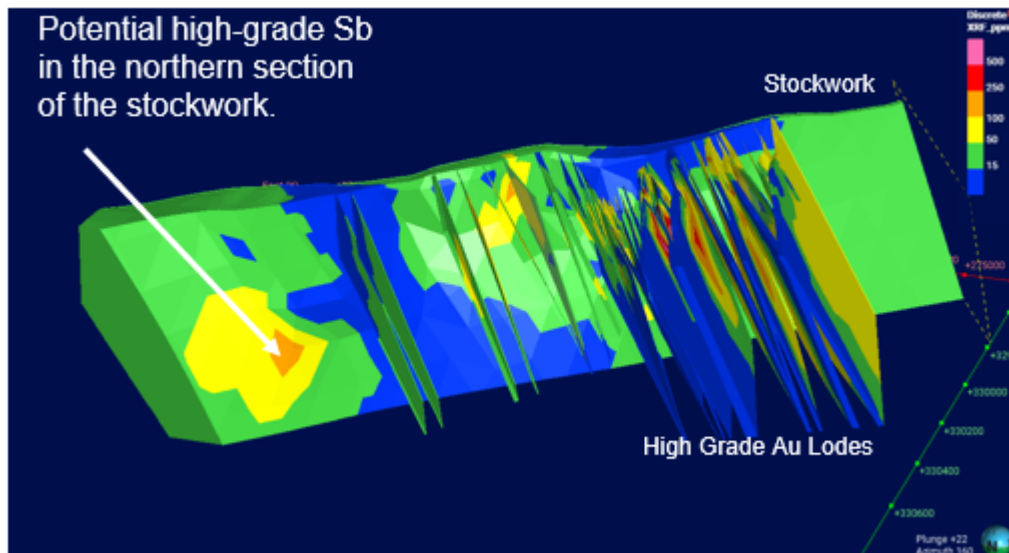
Potential high-grade Sb in the northern section of the stockwork.

Stockwork

Discrete
XRF_ppm

500
250
100
50
15

+275000

+329
+330000
+330200
+330400
+330600

High Grade Au Lodes

Plunge +22
Azimuth 360